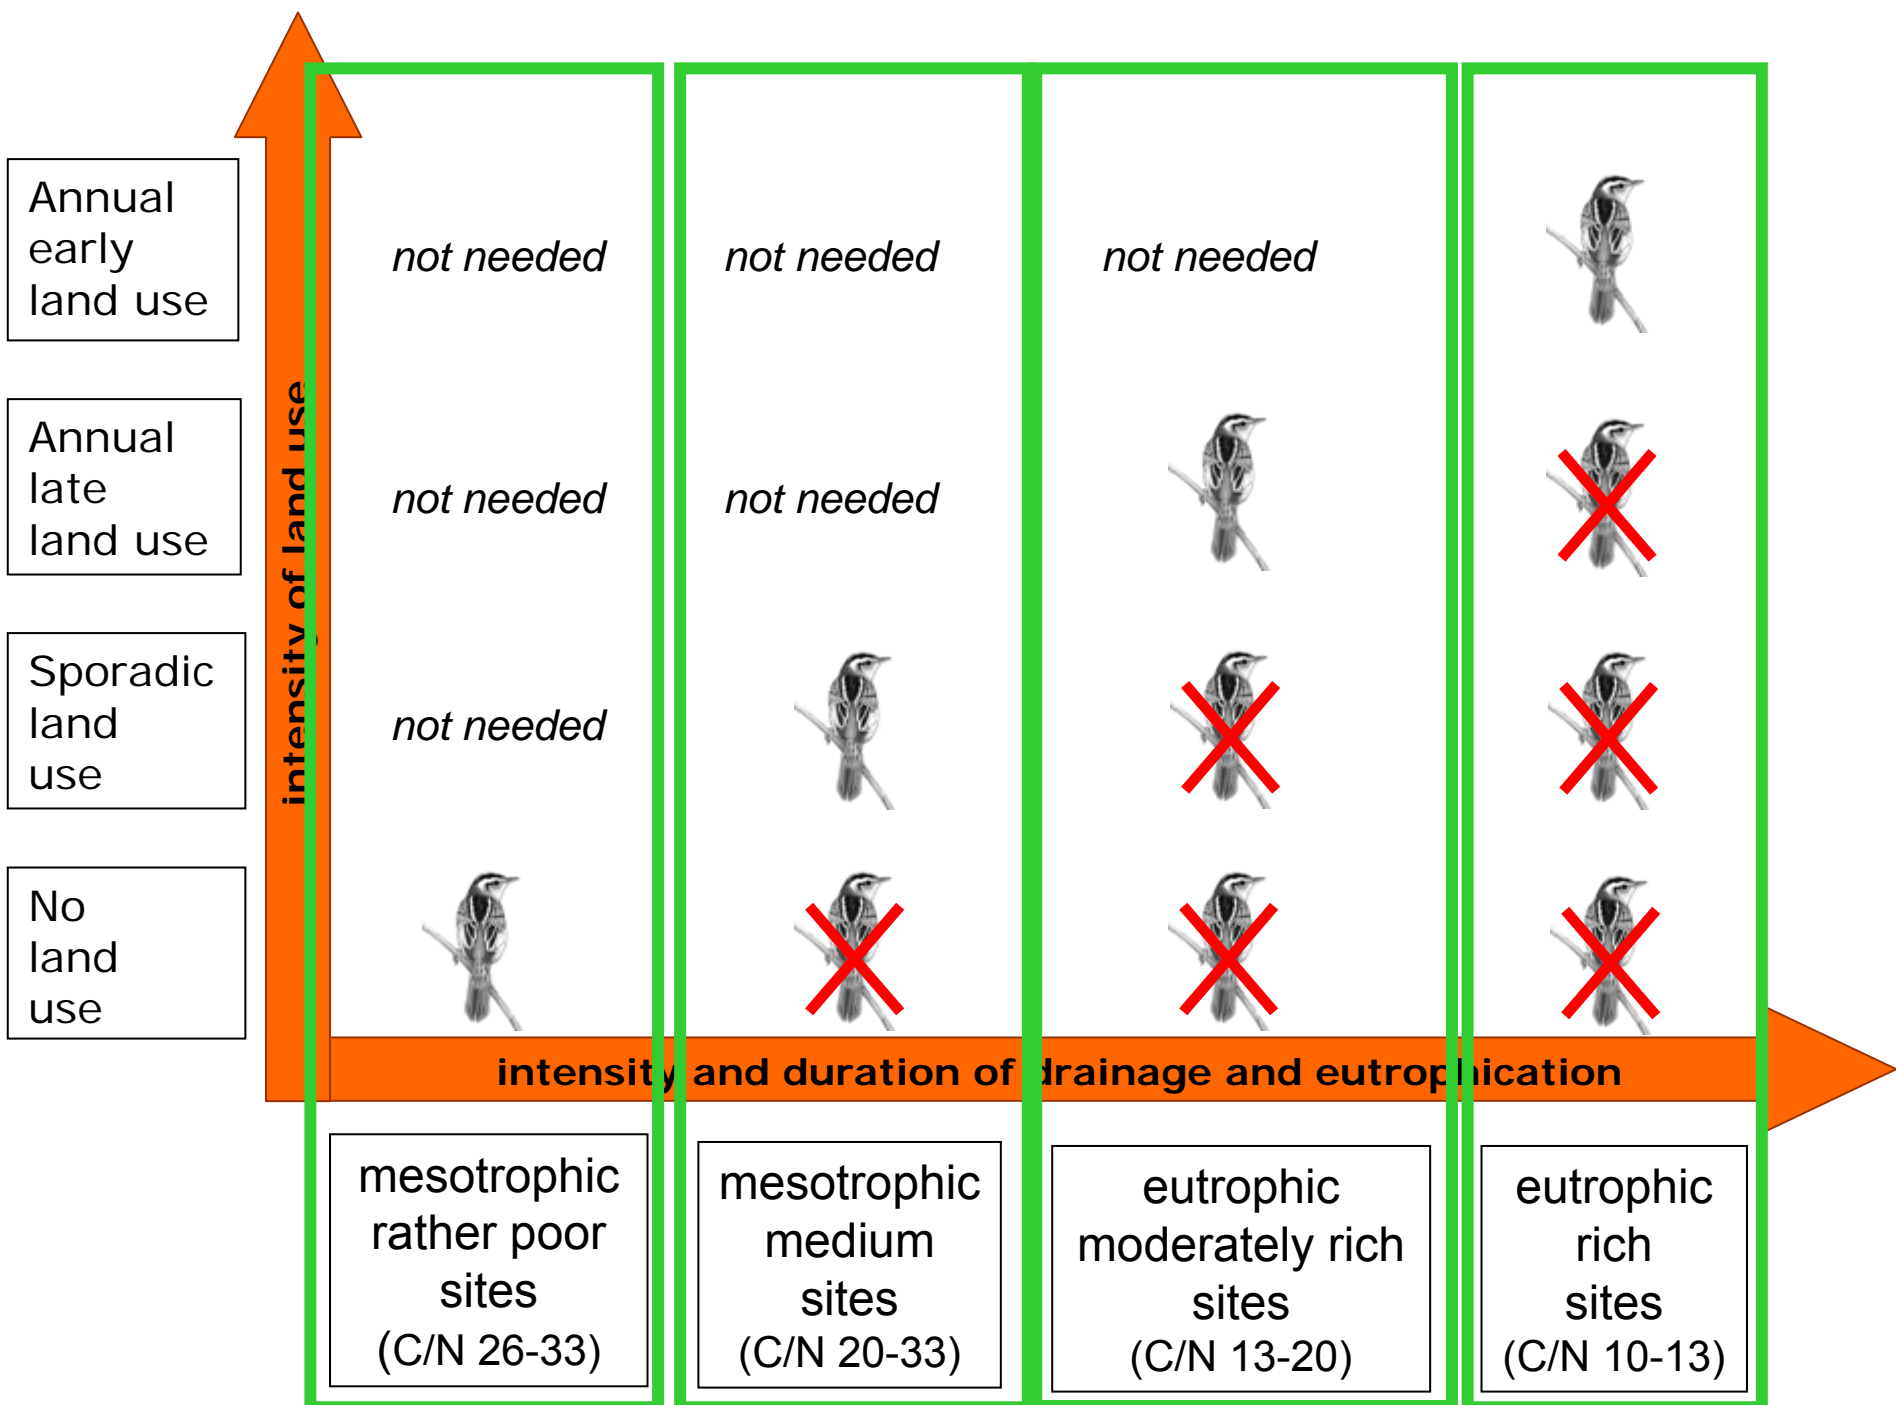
Annual early land use

Annual late land use

Sporadic land use

No land use

intensity of land use

| not needed | not needed | not needed | |
| not needed | not needed | | |
| not needed | | | |
| | | | |

intensity and duration of drainage and eutrophication

mesotrophic rather poor sites (C/N 26-33)

mesotrophic medium sites (C/N 20-33)

eutrophic moderately rich sites (C/N 13-20)

eutrophic rich sites (C/N 10-13)